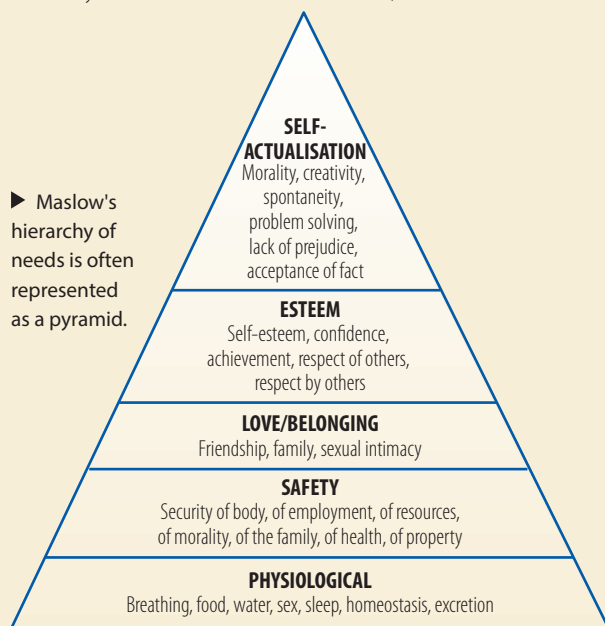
▶ Maslow's hierarchy of needs is often represented as a pyramid.

SELF-ACTUALISATION
Morality, creativity, spontaneity, problem solving, lack of prejudice, acceptance of fact

ESTEEM
Self-esteem, confidence, achievement, respect of others, respect by others

LOVE/BELONGING
Friendship, family, sexual intimacy

SAFETY
Security of body, of employment, of resources, of morality, of the family, of health, of property

PHYSIOLOGICAL
Breathing, food, water, sex, sleep, homeostasis, excretion